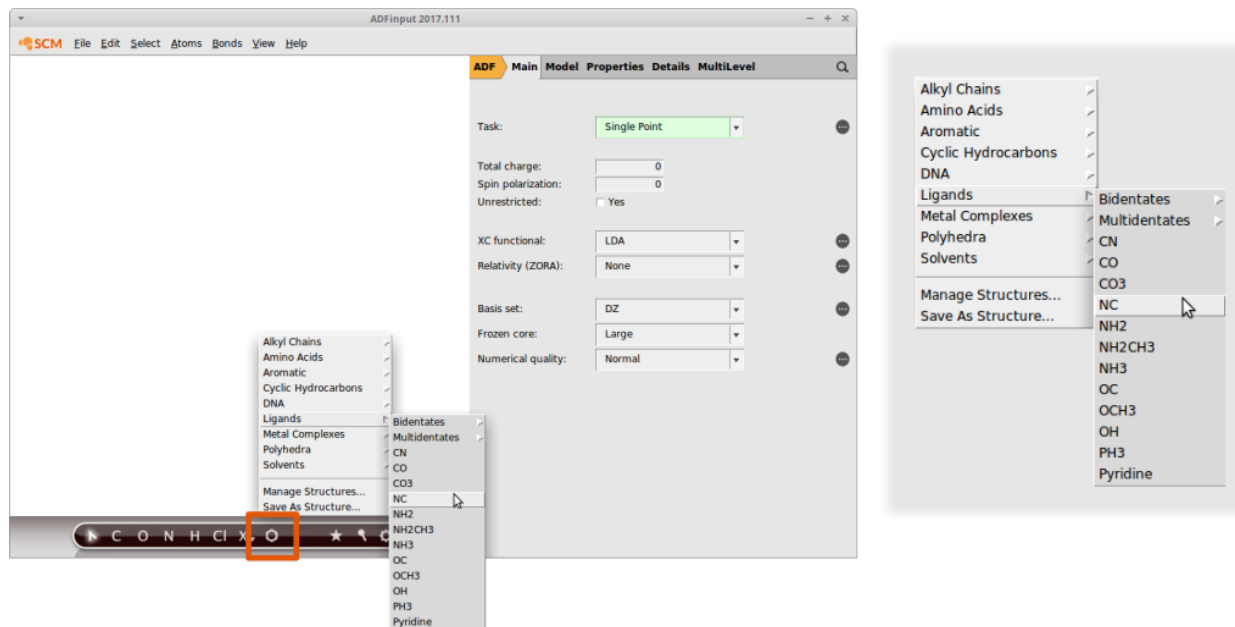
ADFinput 2017.111

SCM File Edit Select Atoms Bonds View Help

ADF Main Model Properties Details MultiLevel

Task: Single Point

Total charge: 0
Spin polarization: 0
Unrestricted: Yes

XC functional: LDA
Relativity (ZORA): None

Basis set: DZ
Frozen core: Large
Numerical quality: Normal

Alkyl Chains
Amino Acids
Aromatic
Cyclic Hydrocarbons
DNA
Ligands
Metal Complexes
Polyhedra
Solvents

Manage Structures...
Save As Structure...

Bidentates
Multidentates
CN
CO
CO3
NC
NH2
NH2CH3
NH3
OC
OCH3
OH
PH3
Pyridine

C O N H Cl X

Alkyl Chains
Amino Acids
Aromatic
Cyclic Hydrocarbons
DNA
Ligands
Metal Complexes
Polyhedra
Solvents

Manage Structures...
Save As Structure...

Bidentates
Multidentates
CN
CO
CO3
NC
NH2
NH2CH3
NH3
OC
OCH3
OH
PH3
Pyridine